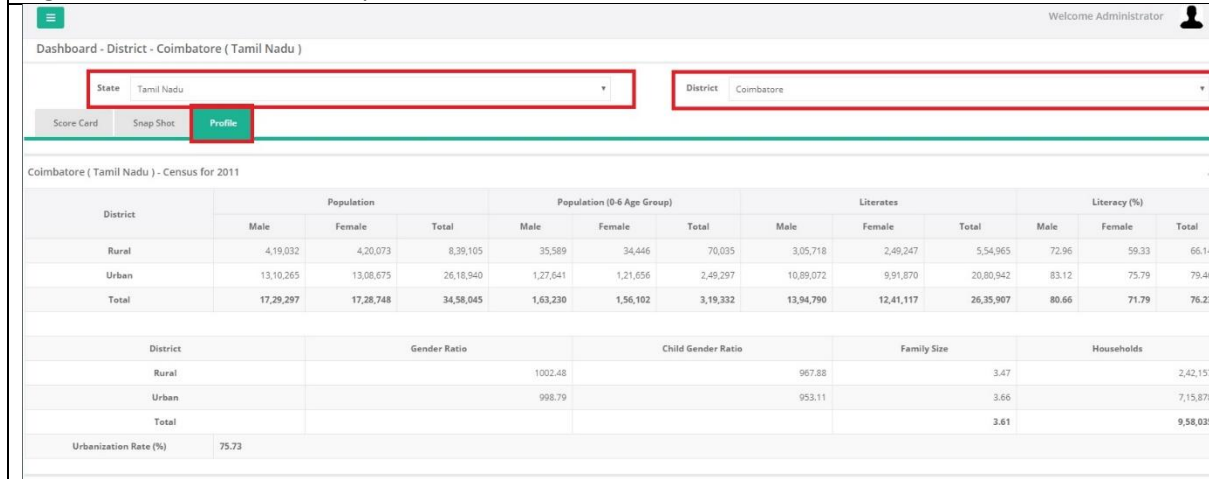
Welcome Administrator

Dashboard - District - Coimbatore ( Tamil Nadu )

State Tamil Nadu

District Coimbatore

Score Card Snap Shot Profile

Coimbatore ( Tamil Nadu ) - Census for 2011

| District | Population | | | Population (0-6 Age Group) | | | Literates | | | Literacy (%) | | |
|---|---|---|---|---|---|---|---|---|---|---|---|---|
| | Male | Female | Total | Male | Female | Total | Male | Female | Total | Male | Female | Total |
| Rural | 4,19,032 | 4,20,073 | 8,39,105 | 35,589 | 34,446 | 70,035 | 3,05,718 | 2,49,247 | 5,54,965 | 72.96 | 59.33 | 66.1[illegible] |
| Urban | 13,10,265 | 13,08,675 | 26,18,940 | 1,27,641 | 1,21,656 | 2,49,297 | 10,89,072 | 9,91,870 | 20,80,942 | 83.12 | 75.79 | 79.4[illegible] |
| Total | 17,29,297 | 17,28,748 | 34,58,045 | 1,63,230 | 1,56,102 | 3,19,332 | 13,94,790 | 12,41,117 | 26,35,907 | 80.66 | 71.79 | 76.2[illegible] |

| District | Gender Ratio | Child Gender Ratio | Family Size | Households |
|---|---|---|---|---|
| Rural | 1002.48 | 967.88 | 3.47 | 2,42,15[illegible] |
| Urban | 998.79 | 953.11 | 3.66 | 7,15,87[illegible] |
| Total | | | 3.61 | 9,58,03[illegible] |
| Urbanization Rate (%) | 75.73 | | | |